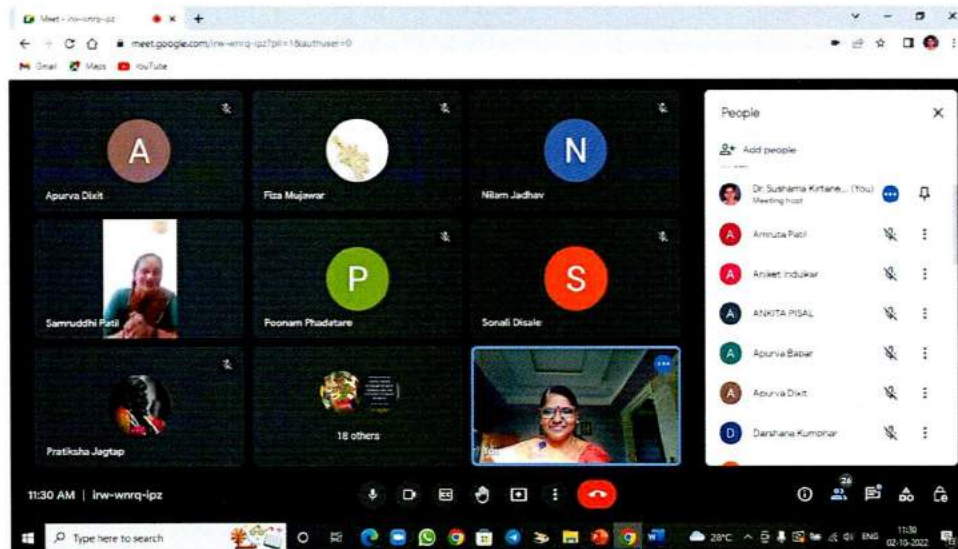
Meet - irw-wnrq-ipz

meet.google.com/irw-wnrq-ipz?pli=1&authuser=0

Gmail Maps YouTube

A
Apurva Dixit

Fiza Mujawar

N
Nilam Jadhav

Samruddhi Patil

P
Poonam Phadatare

S
Sonali Disale

Pratiksha Jagtap

18 others

You

People

Add people

Dr. Sushama Kirtane... (You)
Meeting host

A Amruta Patil

A Aniket Indulkar

A ANKITA PISAL

A Apurva Babar

A Apurva Dixit

D Darshana Kumbhar

11:30 AM | irw-wnrq-ipz

26

Type here to search

28°C ENG 11:30 02-10-2022